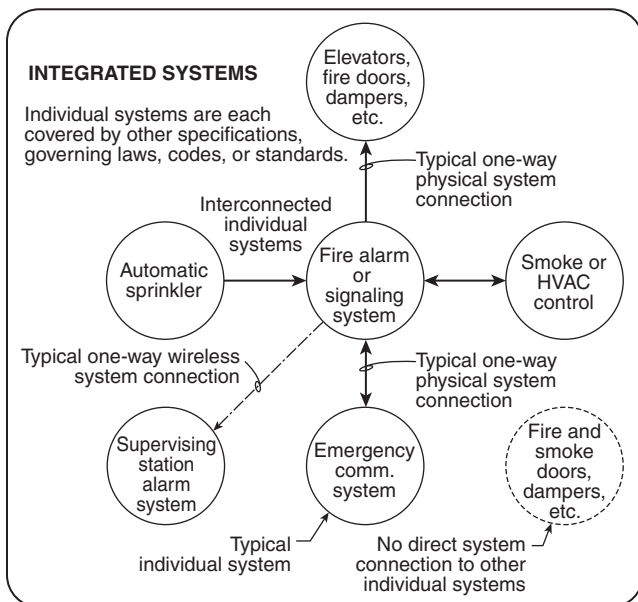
INTEGRATED SYSTEMS

Individual systems are each covered by other specifications, governing laws, codes, or standards.

Elevators, fire doors, dampers, etc.

Typical one-way physical system connection

Interconnected individual systems

Automatic sprinkler

Fire alarm or signaling system

Smoke or HVAC control

Typical one-way wireless system connection

Typical one-way physical system connection

Supervising station alarm system

Emergency comm. system

Fire and smoke doors, dampers, etc.

Typical individual system

No direct system connection to other individual systems